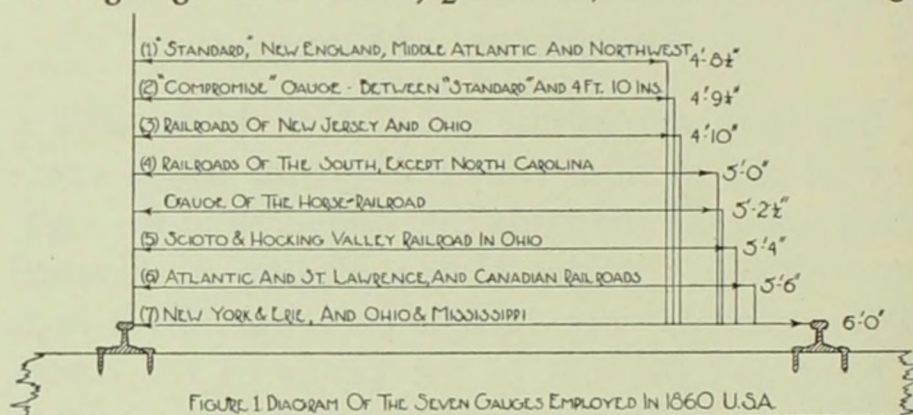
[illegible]

(1) "STANDARD," NEW ENGLAND, MIDDLE ATLANTIC AND NORTHWEST 4'-8½"

(2) "COMPROMISE" GAUGE - BETWEEN "STANDARD" AND 4 FT. 10 INS. 4'-9½"

(3) RAILROADS OF NEW JERSEY AND OHIO 4'-10"

(4) RAILROADS OF THE SOUTH, EXCEPT NORTH CAROLINA 5'-0"

GAUGE OF THE HORSE-RAILROAD 5'-2½"

(5) SCIOTO & HOCKING VALLEY RAILROAD IN OHIO 5'-4"

(6) ATLANTIC AND ST. LAWRENCE, AND CANADIAN RAILROADS 5'-6"

(7) NEW YORK & ERIE, AND OHIO & MISSISSIPPI 6'-0"

FIGURE 1. DIAGRAM OF THE SEVEN GAUGES EMPLOYED IN 1860 U.S.A.